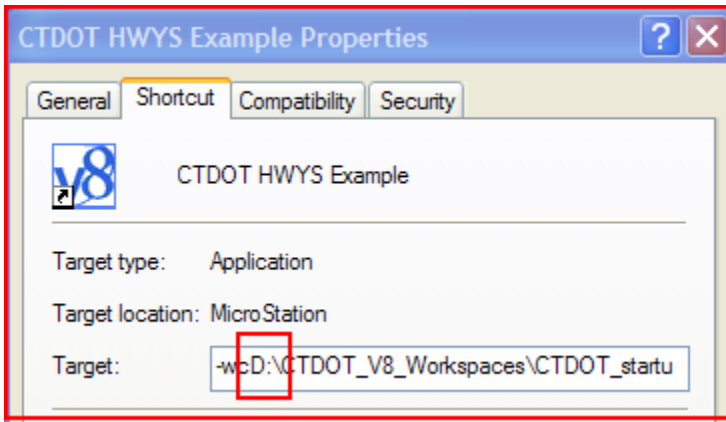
CTDOT HWYS Example Properties

?

General Shortcut Compatibility Security

v8

CTDOT HWYS Example

Target type: Application

Target location: MicroStation

Target: -wcD:\CTDOT_V8_Workspaces\CTDOT_startu